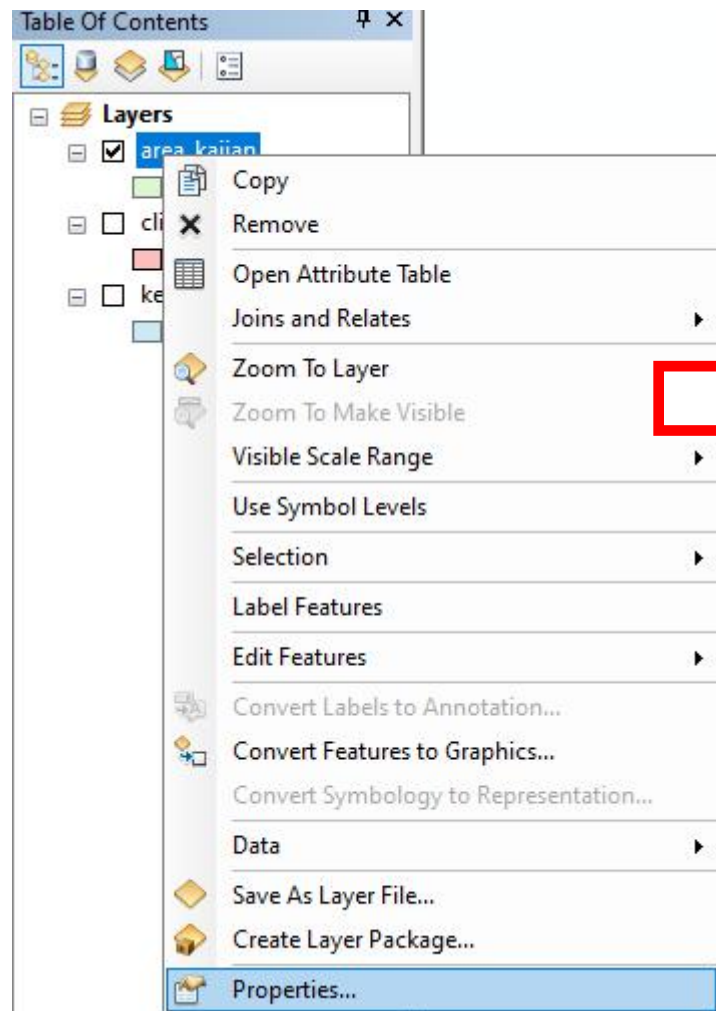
Table Of Contents

Layers

area_kajian

cli

ke

Copy

Remove

Open Attribute Table

Joins and Relates

Zoom To Layer

Zoom To Make Visible

Visible Scale Range

Use Symbol Levels

Selection

Label Features

Edit Features

Convert Labels to Annotation...

Convert Features to Graphics...

Convert Symbology to Representation...

Data

Save As Layer File...

Create Layer Package...

Properties...